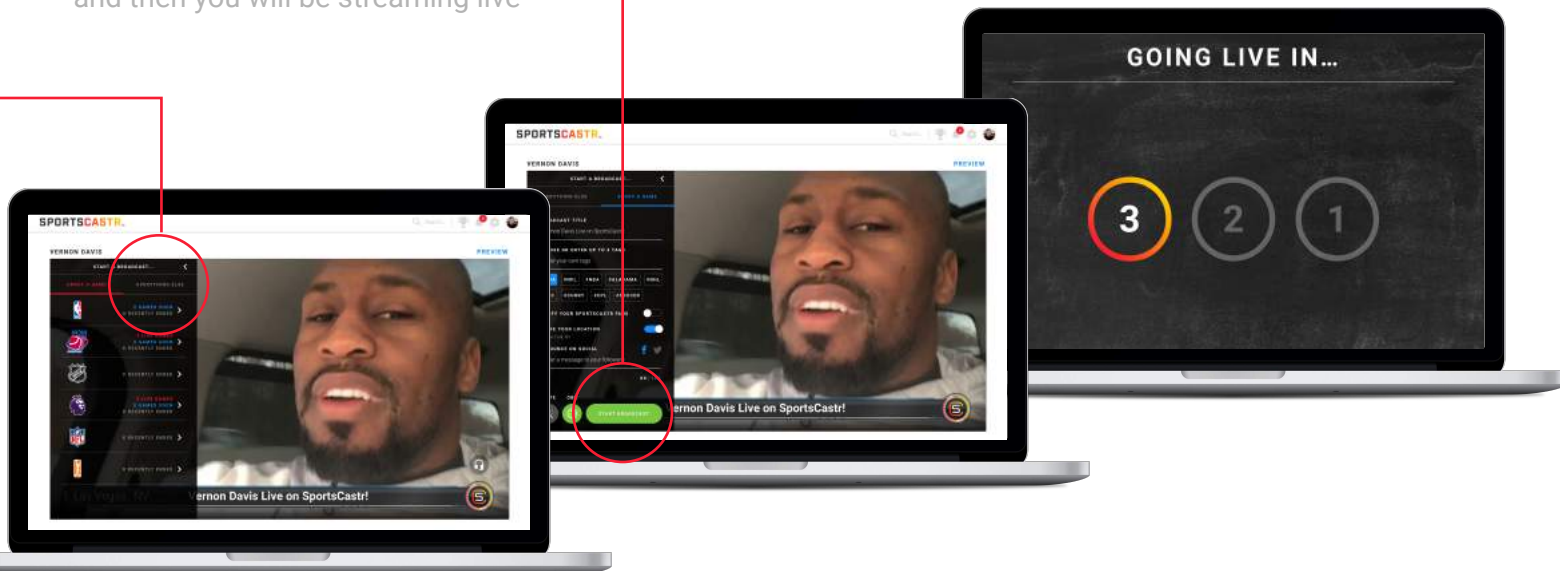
and then you will be streaming live

GOING LIVE IN...

3 2 1

SPORTSCASTR.

VERNON DAVIS

PREVIEW

START A BROADCAST

BROADCAST TITLE

Vernon Davis Live on SportsCastr

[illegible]

START BROADCAST

ernon Davis Live on SportsCastr!

SPORTSCASTR.

VERNON DAVIS

PREVIEW

START A BROADCAST

SELECT A GAME

UPCOMING GAMES

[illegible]

Vernon Davis Live on SportsCastr!